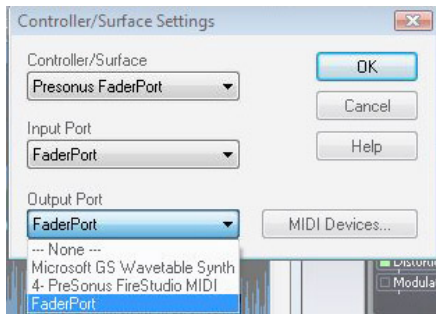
Controller/Surface Settings

Controller/Surface
Presonus FaderPort

Input Port
FaderPort

Output Port
FaderPort

--- None ---
Microsoft GS Wavetable Synth
4- PreSonus FireStudio MIDI
FaderPort

OK
Cancel
Help
MIDI Devices...

Distor
Modula